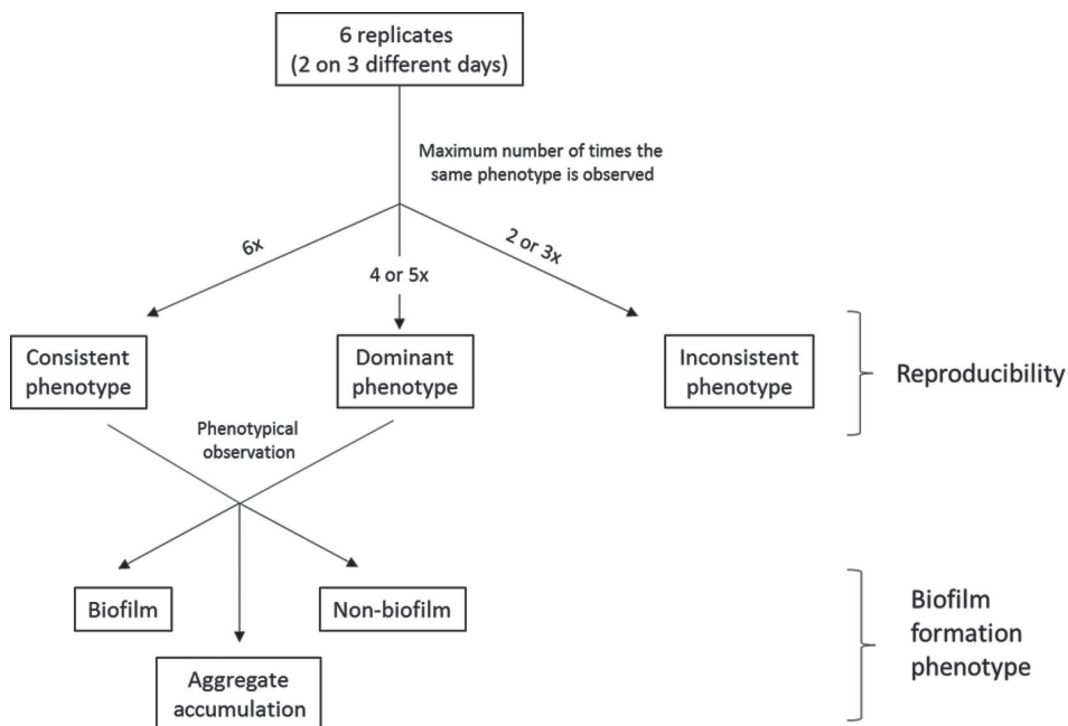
6 replicates
(2 on 3 different days)

Maximum number of times the same phenotype is observed

6x

4 or 5x

2 or 3x

Consistent phenotype

Dominant phenotype

Inconsistent phenotype

Reproducibility

Phenotypical observation

Biofilm

Non-biofilm

Aggregate accumulation

Biofilm formation phenotype